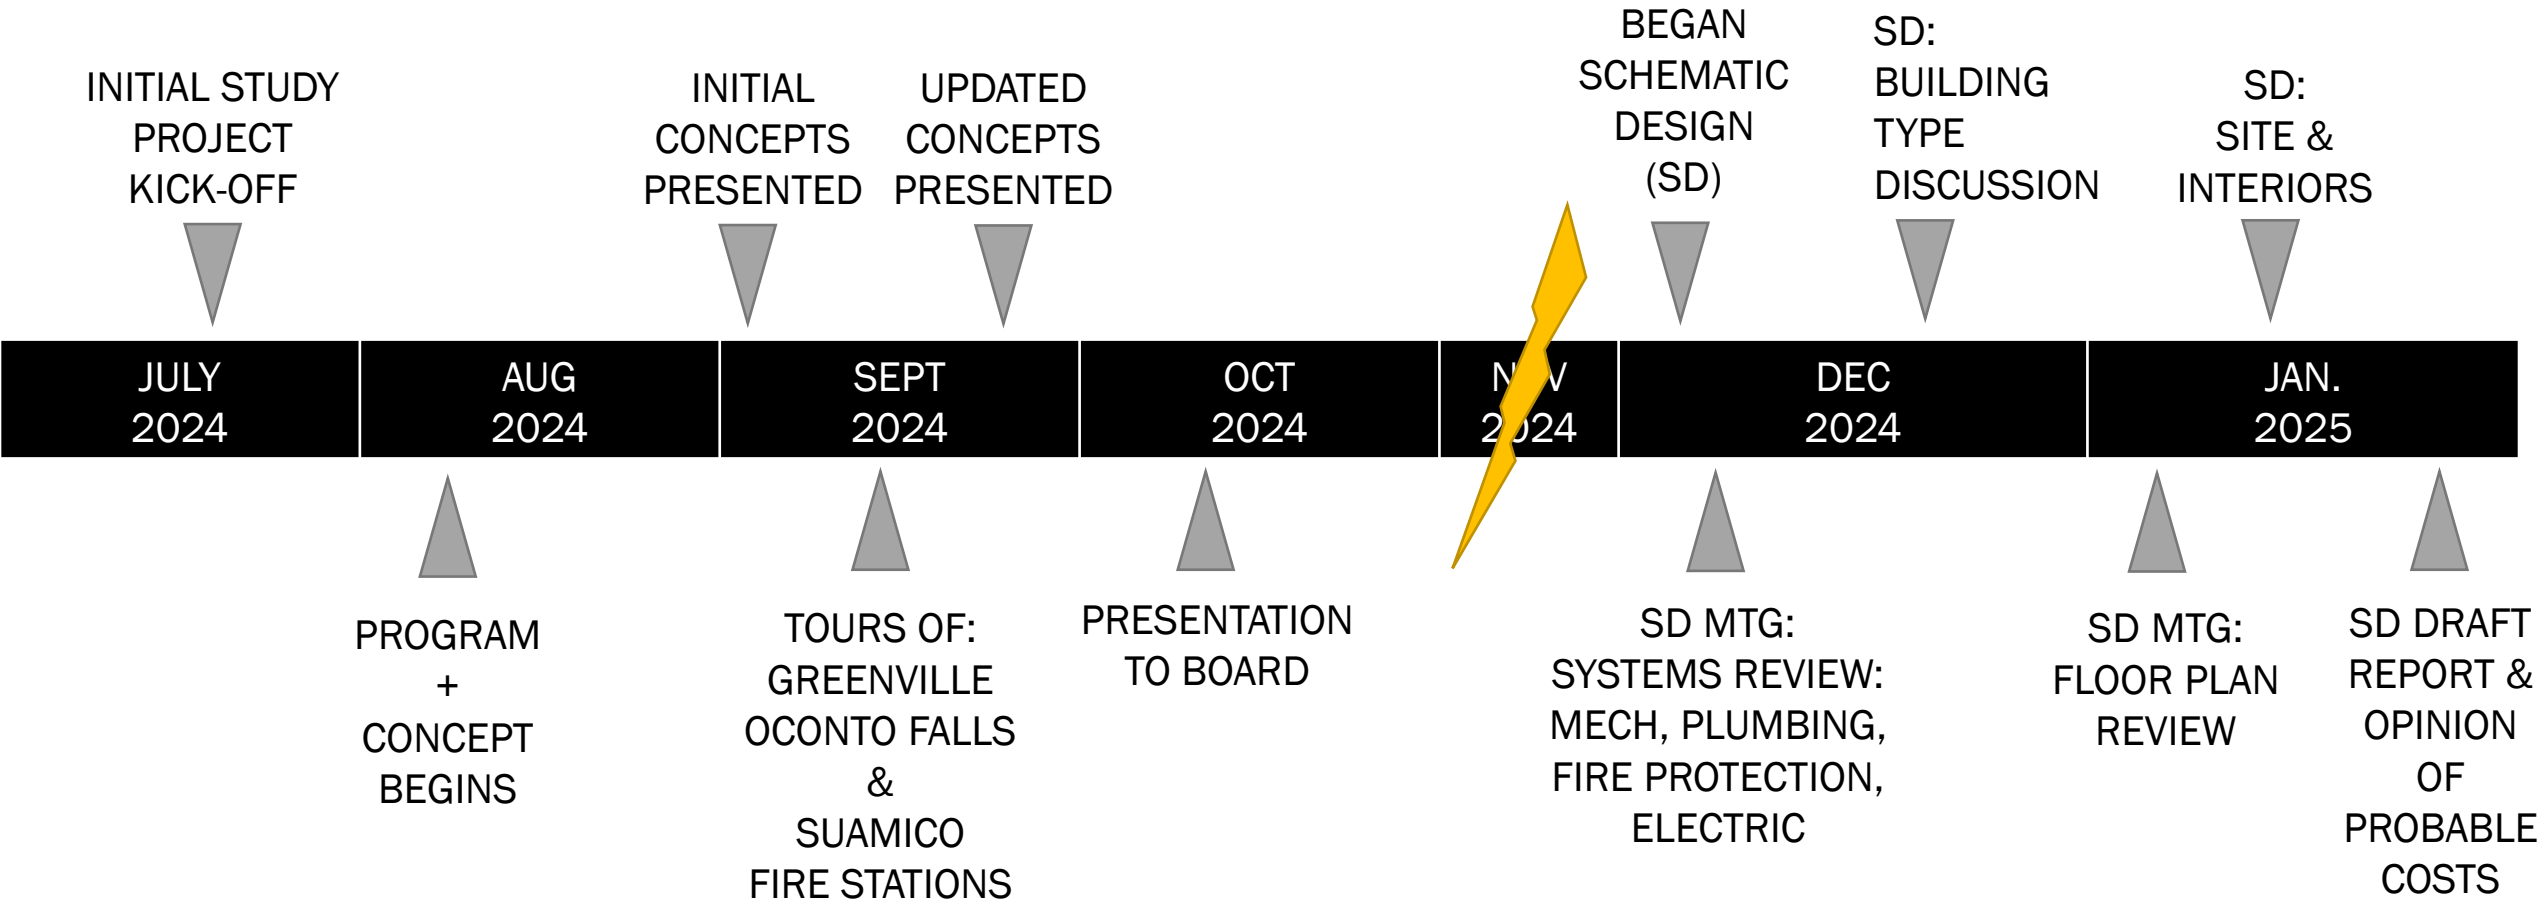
INITIAL STUDY PROJECT KICK-OFF

INITIAL CONCEPTS PRESENTED

UPDATED CONCEPTS PRESENTED

BEGAN SCHEMATIC DESIGN (SD)

SD: BUILDING TYPE DISCUSSION

SD: SITE & INTERIORS

JULY 2024

AUG 2024

SEPT 2024

OCT 2024

N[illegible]V 2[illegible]24

DEC 2024

JAN. 2025

PROGRAM + CONCEPT BEGINS

TOURS OF: GREENVILLE OCONTO FALLS & SUAMICO FIRE STATIONS

PRESENTATION TO BOARD

SD MTG: SYSTEMS REVIEW: MECH, PLUMBING, FIRE PROTECTION, ELECTRIC

SD MTG: FLOOR PLAN REVIEW

SD DRAFT REPORT & OPINION OF PROBABLE COSTS